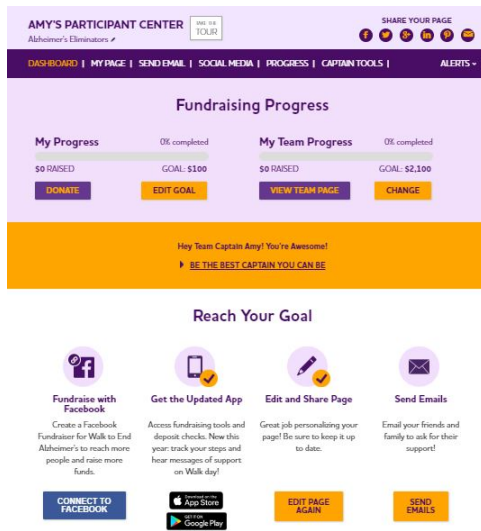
AMY'S PARTICIPANT CENTER

Alzheimer's Eliminators

TAKE THE TOUR

SHARE YOUR PAGE

DASHBOARD | MY PAGE | SEND EMAIL | SOCIAL MEDIA | PROGRESS | CAPTAIN TOOLS | ALERTS

Fundraising Progress

My Progress 0% completed

$0 RAISED GOAL: $100

DONATE EDIT GOAL

My Team Progress 0% completed

$0 RAISED GOAL: $2,100

VIEW TEAM PAGE CHANGE

Hey Team Captain Amy! You're Awesome!

BE THE BEST CAPTAIN YOU CAN BE

Reach Your Goal

Fundraise with Facebook

Create a Facebook Fundraiser for Walk to End Alzheimer's to reach more people and raise more funds.

CONNECT TO FACEBOOK

Get the Updated App

Access fundraising tools and deposit checks. New this year: track your steps and hear messages of support on Walk day!

Download on the App Store

GET IT ON Google Play

Edit and Share Page

Great job personalizing your page! Be sure to keep it up to date.

EDIT PAGE AGAIN

Send Emails

Email your friends and family to ask for their support!

SEND EMAILS